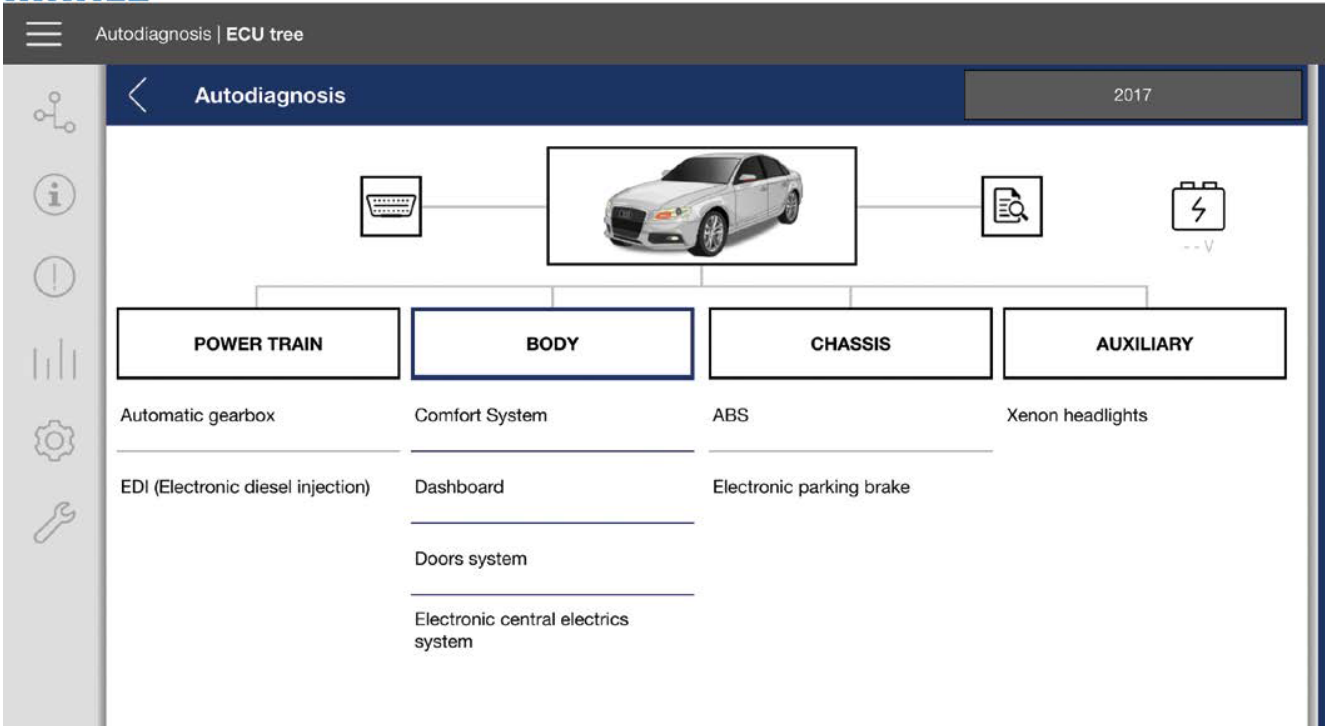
Autodiagnosis | ECU tree

Autodiagnosis

2017

- - V

POWER TRAIN

BODY

CHASSIS

AUXILIARY

Automatic gearbox

EDI (Electronic diesel injection)

Comfort System

Dashboard

Doors system

Electronic central electrics system

ABS

Electronic parking brake

Xenon headlights